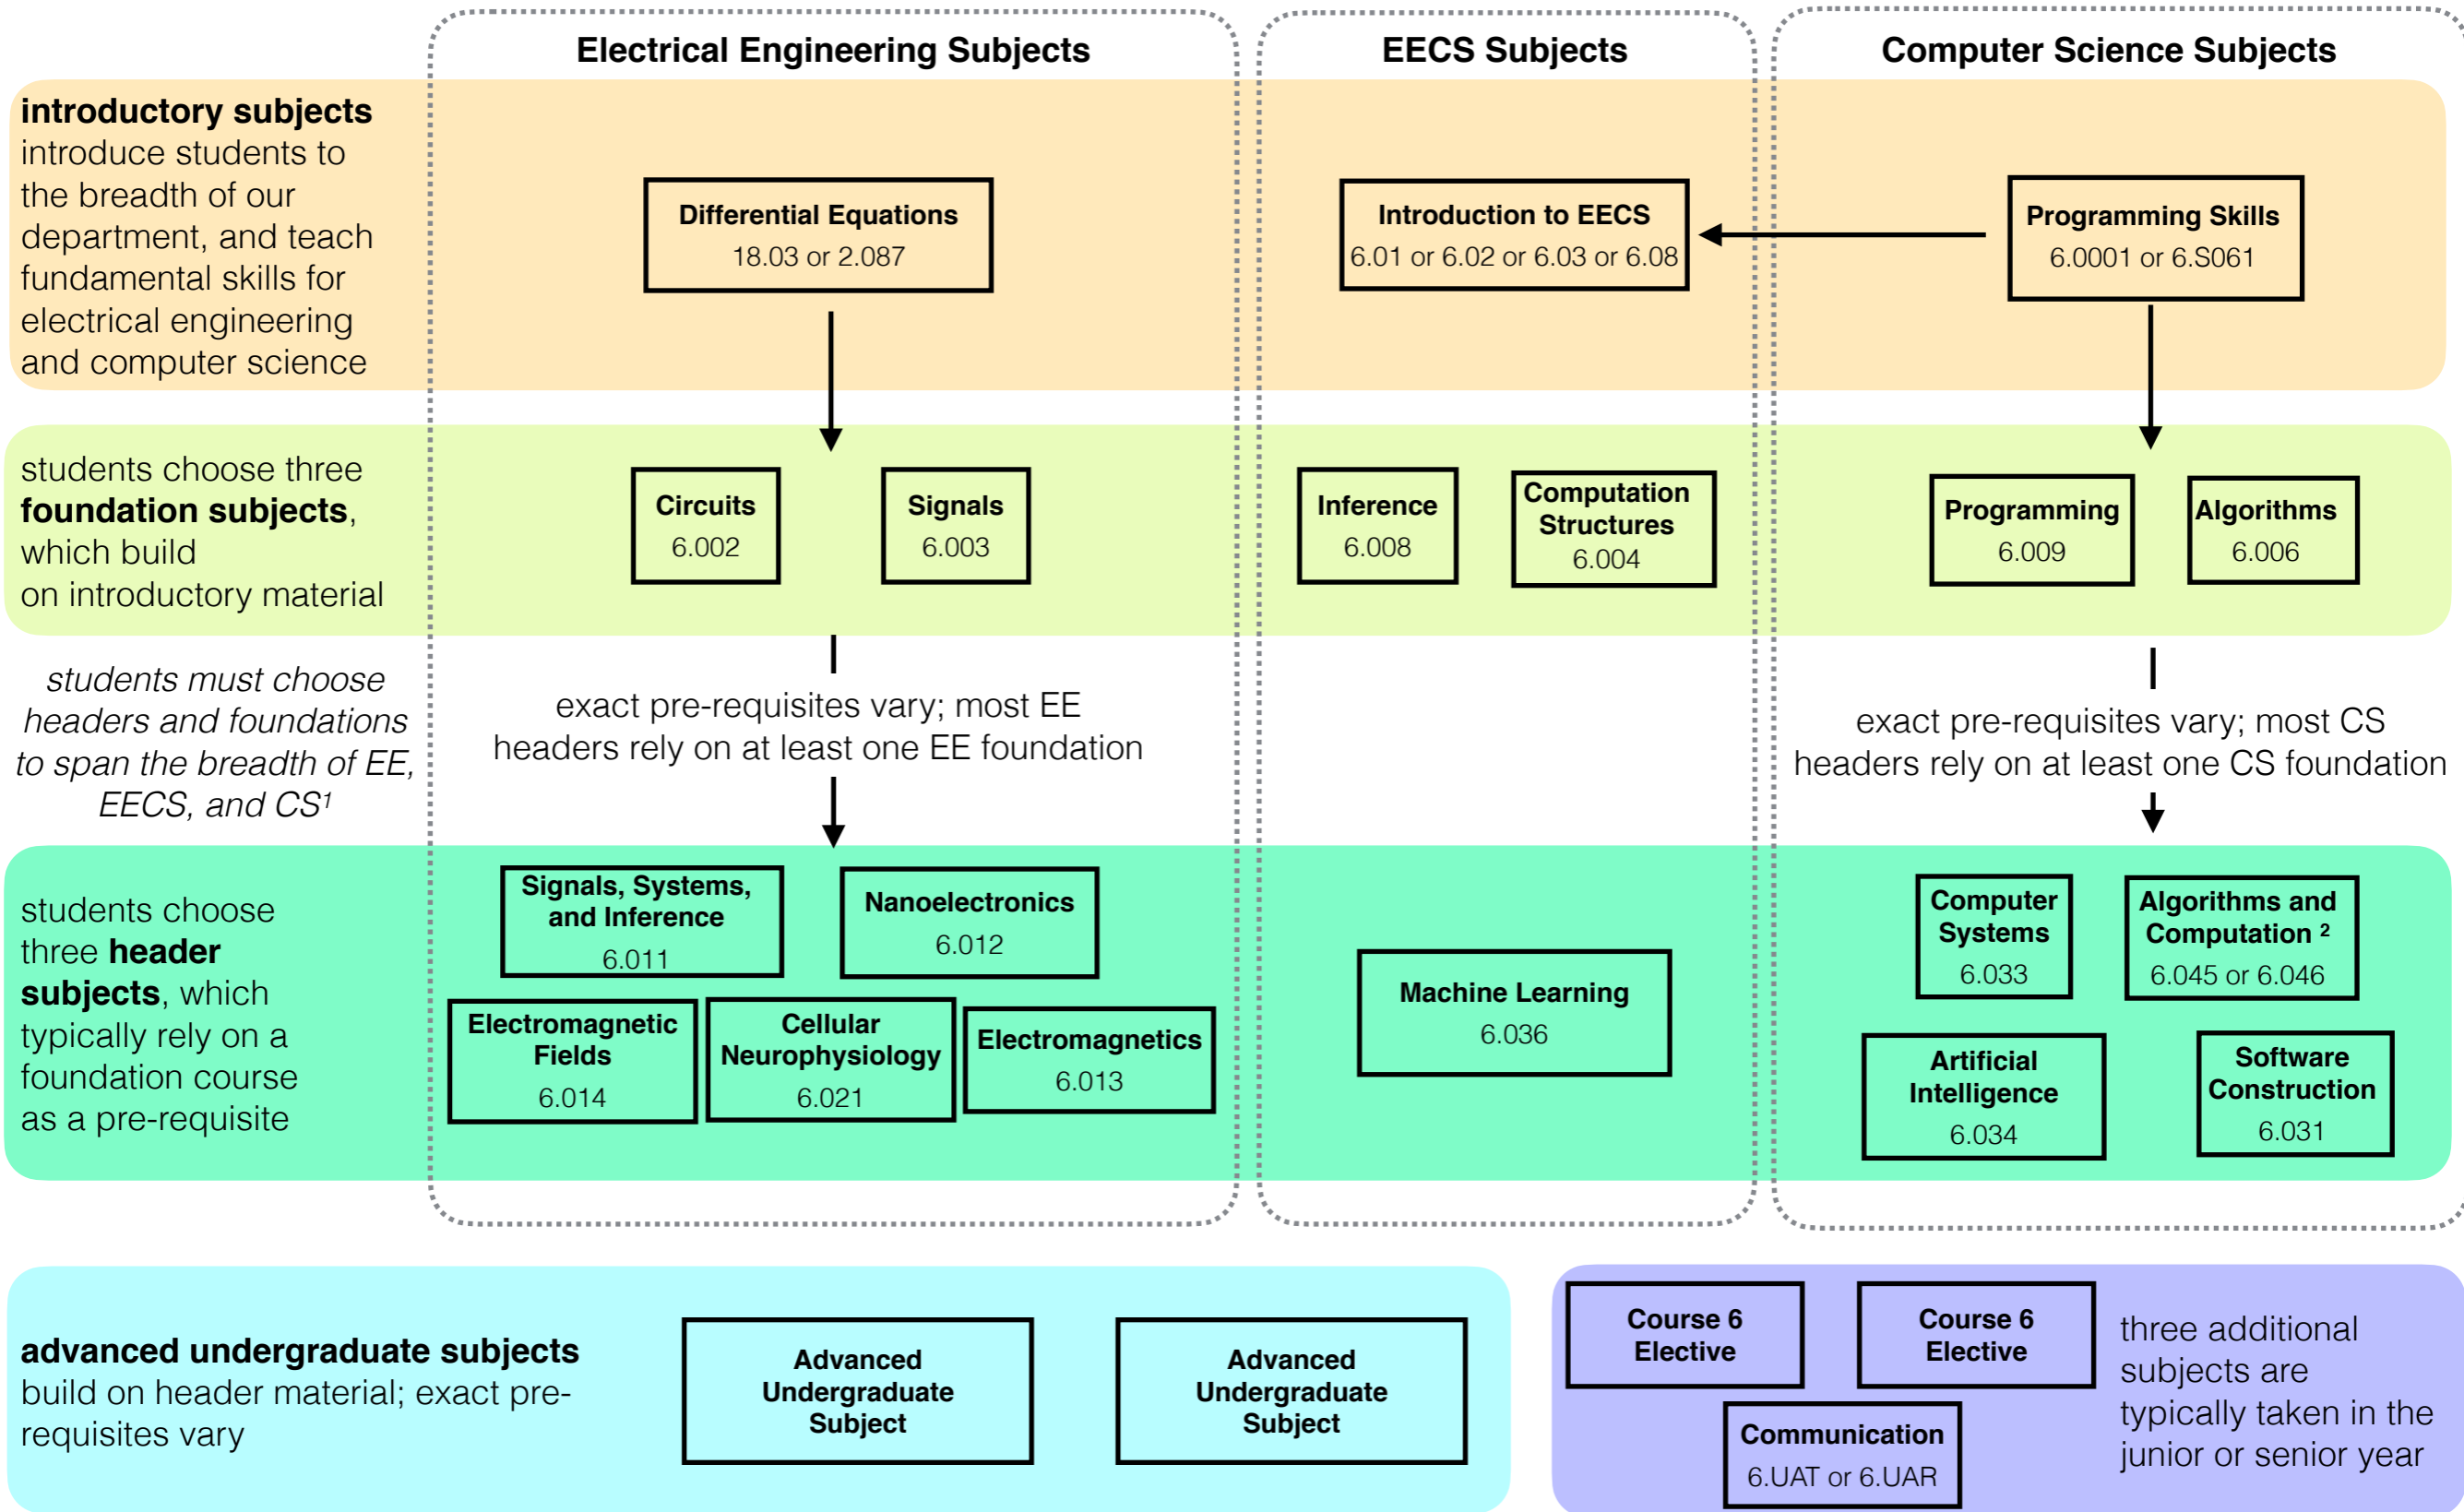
Electrical Engineering Subjects

EECS Subjects

Computer Science Subjects

**introductory subjects** introduce students to the breadth of our department, and teach fundamental skills for electrical engineering and computer science

Differential Equations
18.03 or 2.087

Introduction to EECS
6.01 or 6.02 or 6.03 or 6.08

Programming Skills
6.0001 or 6.S061

students choose three **foundation subjects**, which build on introductory material

Circuits
6.002

Signals
6.003

Inference
6.008

Computation Structures
6.004

Programming
6.009

Algorithms
6.006

*students must choose headers and foundations to span the breadth of EE, EECS, and CS¹*

exact pre-requisites vary; most EE headers rely on at least one EE foundation

exact pre-requisites vary; most CS headers rely on at least one CS foundation

students choose three **header subjects**, which typically rely on a foundation course as a pre-requisite

Signals, Systems, and Inference
6.011

Nanoelectronics
6.012

Electromagnetic Fields
6.014

Cellular Neurophysiology
6.021

Electromagnetics
6.013

Machine Learning
6.036

Computer Systems
6.033

Algorithms and Computation ²
6.045 or 6.046

Artificial Intelligence
6.034

Software Construction
6.031

**advanced undergraduate subjects** build on header material; exact prerequisites vary

Advanced Undergraduate Subject

Advanced Undergraduate Subject

Course 6 Elective

Course 6 Elective

Communication
6.UAT or 6.UAR

three additional subjects are typically taken in the junior or senior year